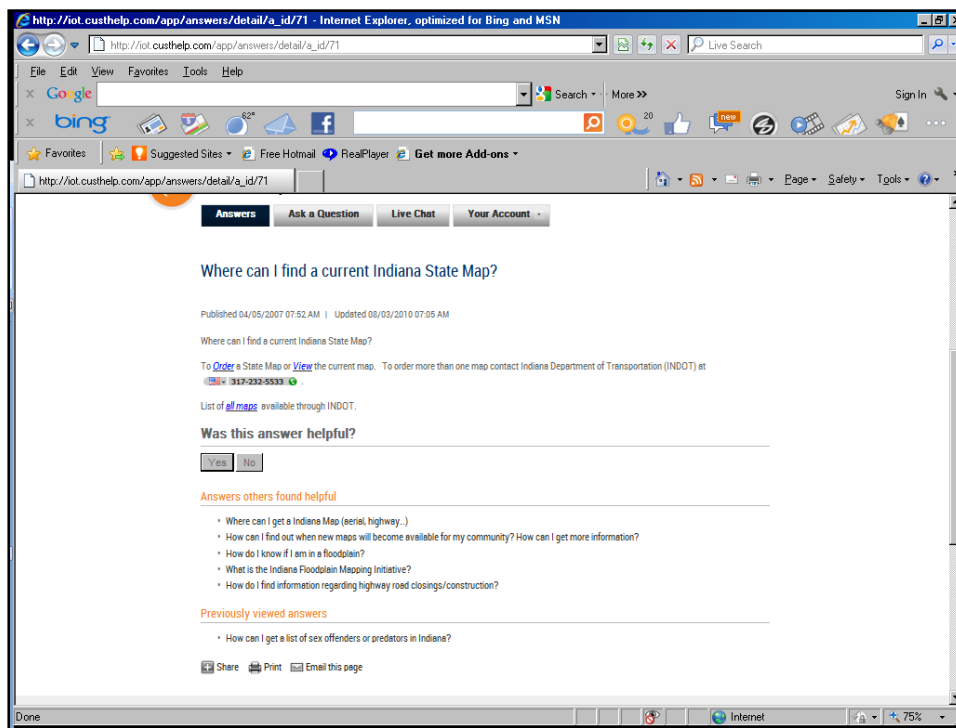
http://iot.custhelp.com/app/answers/detail/a_id/71 - Internet Explorer, optimized for Bing and MSN

http://iot.custhelp.com/app/answers/detail/a_id/71

Live Search

File Edit View Favorites Tools Help

Google

Search · More »

Sign In

bing

62°

20

new

Favorites

Suggested Sites · Free Hotmail RealPlayer Get more Add-ons ·

http://iot.custhelp.com/app/answers/detail/a_id/71

Page · Safety · Tools ·

Answers | Ask a Question | Live Chat | Your Account ·

Where can I find a current Indiana State Map?

Published 04/05/2007 07:52 AM | Updated 08/03/2010 07:05 AM

Where can I find a current Indiana State Map?

To Order a State Map or View the current map. To order more than one map contact Indiana Department of Transportation (INDOT) at 317-232-5533.

List of all maps available through INDOT.

Was this answer helpful?

Yes No

Answers others found helpful

• Where can I get a Indiana Map (aerial, highway...)
• How can I find out when new maps will become available for my community? How can I get more information?
• How do I know if I am in a floodplain?
• What is the Indiana Floodplain Mapping Initiative?
• How do I find information regarding highway road closings/construction?

Previously viewed answers

• How can I get a list of sex offenders or predators in Indiana?

Share Print Email this page

Done

Internet

75%